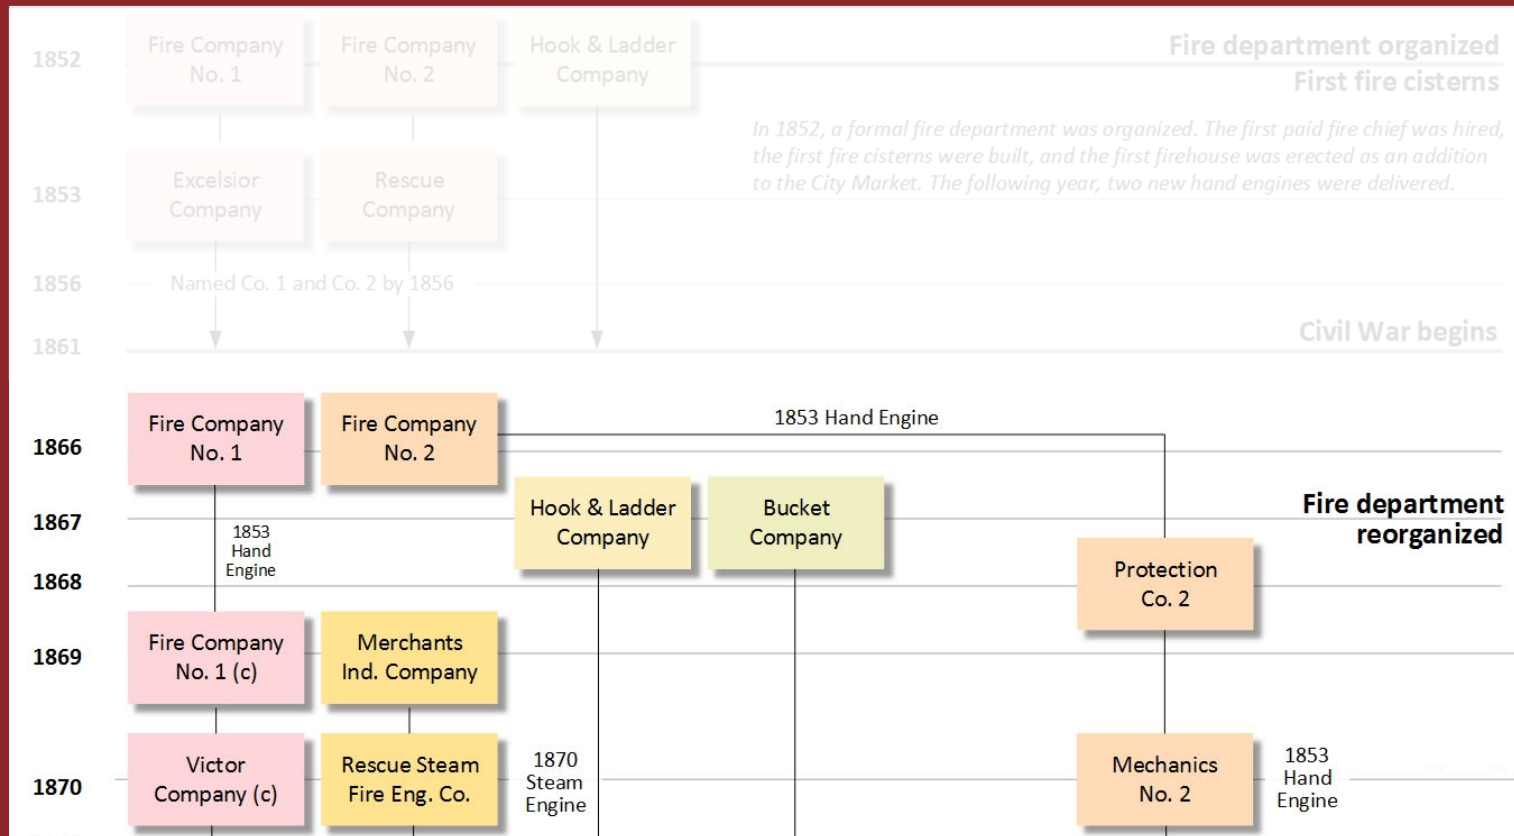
1852
Fire Company No. 1
Fire Company No. 2
Hook & Ladder Company
Fire department organized
First fire cisterns

In 1852, a formal fire department was organized. The first paid fire chief was hired, the first fire cisterns were built, and the first firehouse was erected as an addition to the City Market. The following year, two new hand engines were delivered.

1853
Excelsior Company
Rescue Company

1856
Named Co. 1 and Co. 2 by 1856

1861
Civil War begins

1866
Fire Company No. 1
Fire Company No. 2
1853 Hand Engine

1867
Hook & Ladder Company
Bucket Company
Fire department reorganized
1853 Hand Engine

1868
Protection Co. 2

1869
Fire Company No. 1 (c)
Merchants Ind. Company

1870
Victor Company (c)
Rescue Steam Fire Eng. Co.
1870 Steam Engine
Mechanics No. 2
1853 Hand Engine